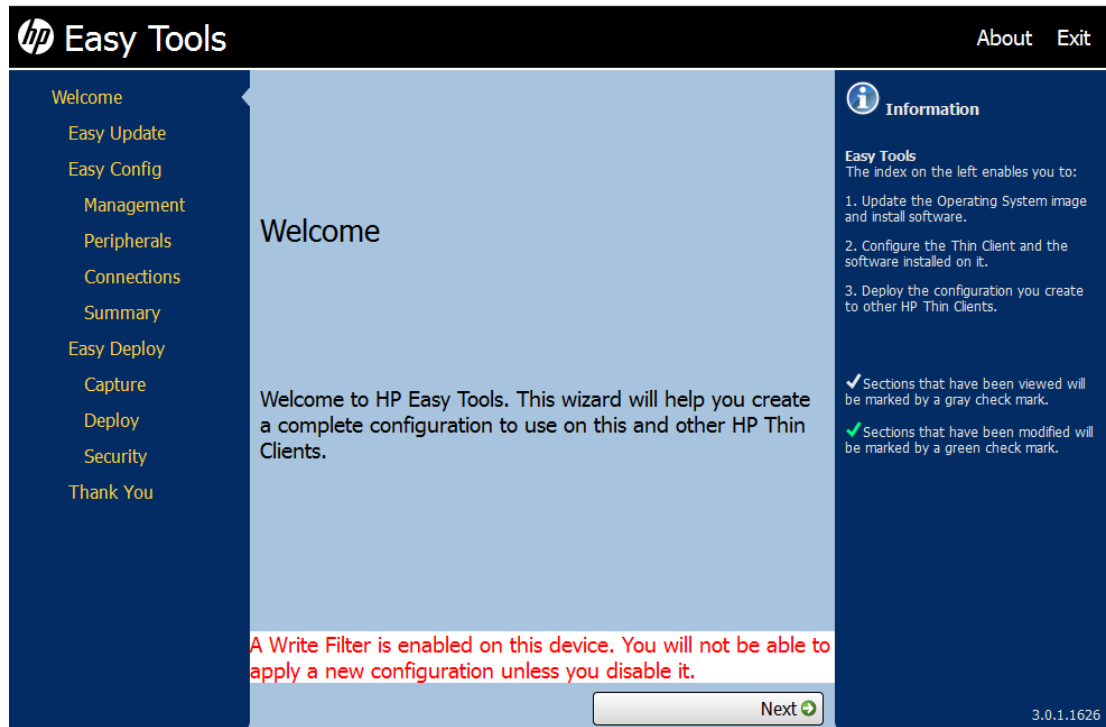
hp Easy Tools

About Exit

Welcome
Easy Update
Easy Config
Management
Peripherals
Connections
Summary
Easy Deploy
Capture
Deploy
Security
Thank You

Welcome

Welcome to HP Easy Tools. This wizard will help you create a complete configuration to use on this and other HP Thin Clients.

A Write Filter is enabled on this device. You will not be able to apply a new configuration unless you disable it.

Next

Information

Easy Tools
The index on the left enables you to:

1. Update the Operating System image and install software.

2. Configure the Thin Client and the software installed on it.

3. Deploy the configuration you create to other HP Thin Clients.

✔Sections that have been viewed will be marked by a gray check mark.

✔Sections that have been modified will be marked by a green check mark.

3.0.1.1626